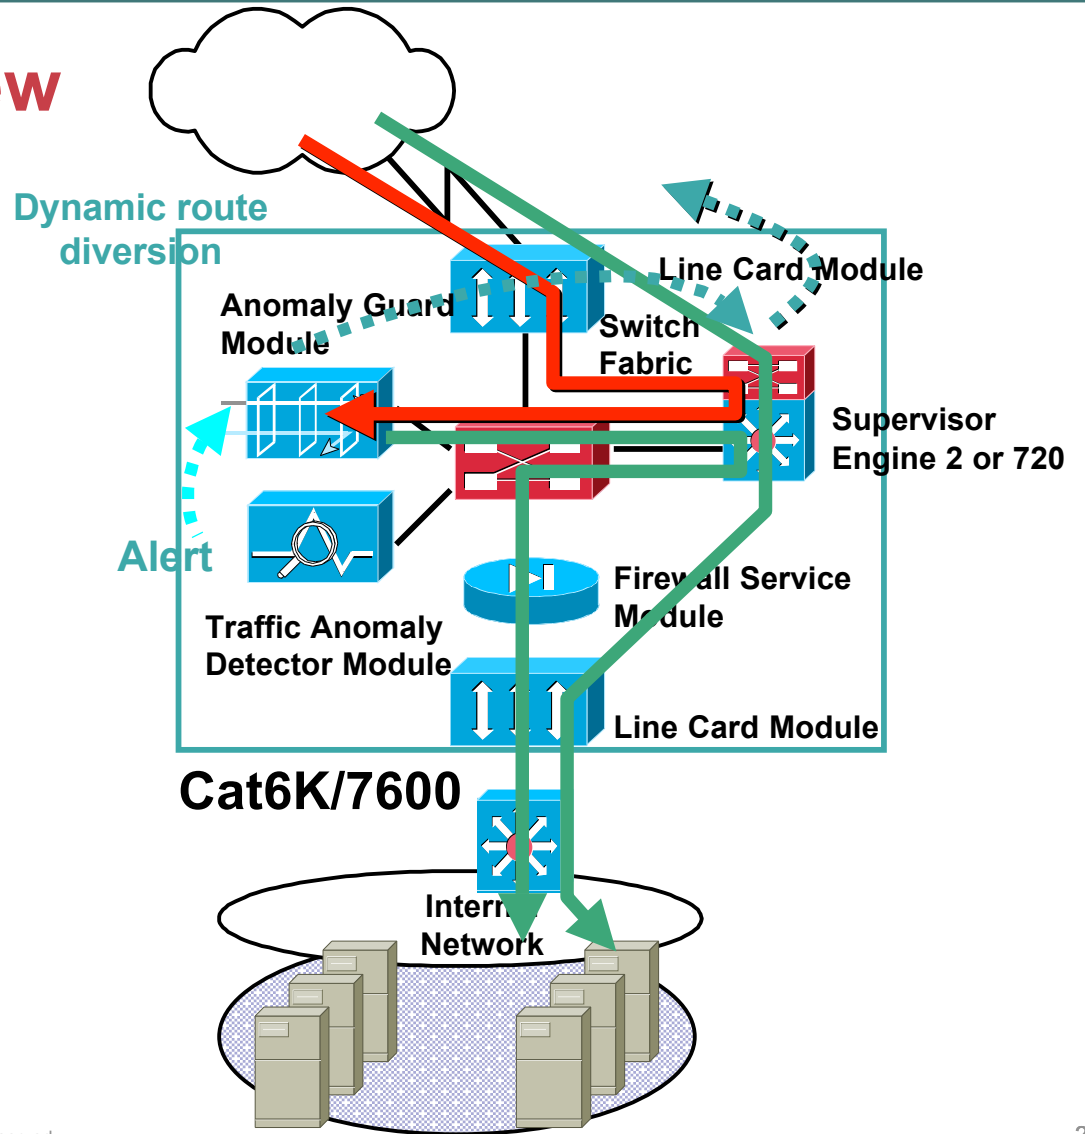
ow

Dynamic route diversion

Line Card Module

Anomaly Guard Module

Switch Fabric

Supervisor Engine 2 or 720

Alert

Firewall Service Module

Traffic Anomaly Detector Module

Line Card Module

Cat6K/7600

Intern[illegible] Network